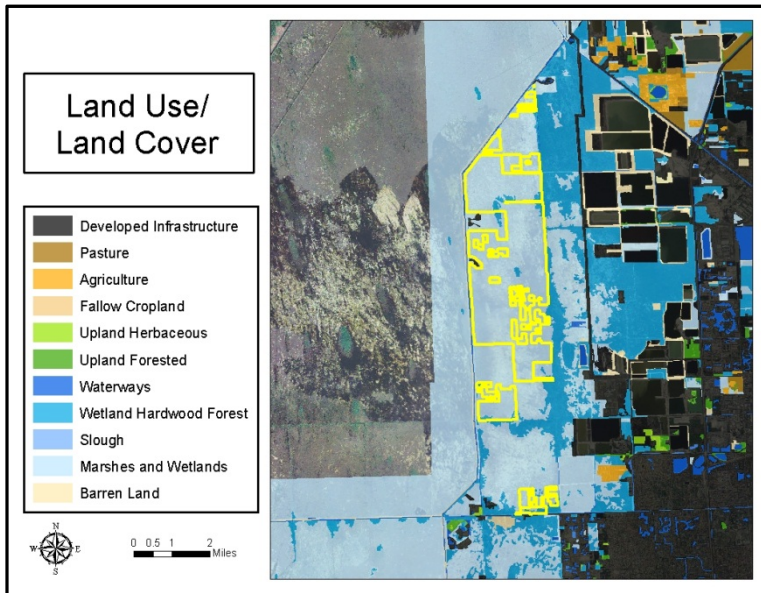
Land Use/
Land Cover

Developed Infrastructure
Pasture
Agriculture
Fallow Cropland
Upland Herbaceous
Upland Forested
Waterways
Wetland Hardwood Forest
Slough
Marshes and Wetlands
Barren Land

N
W E
S

0 0.5 1 2
Miles